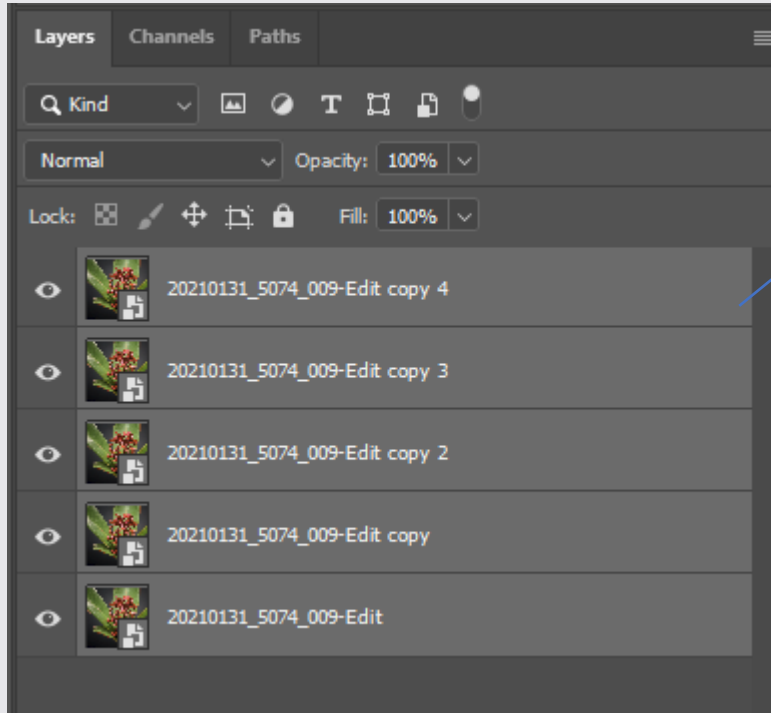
Layers Channels Paths

Kind

Normal Opacity: 100%

Lock: Fill: 100%

20210131_5074_009-Edit copy 4

20210131_5074_009-Edit copy 3

20210131_5074_009-Edit copy 2

20210131_5074_009-Edit copy

20210131_5074_009-Edit